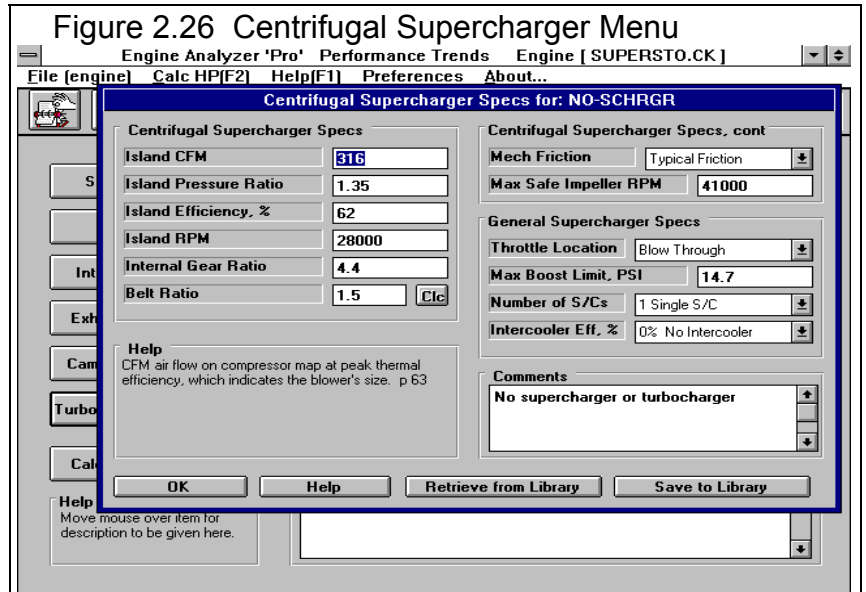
Figure 2.26 Centrifugal Supercharger Menu

Engine Analyzer 'Pro' Performance Trends Engine [ SUPERSTO.CK ]

File (engine) Calc HP(F2) Help(F1) Preferences About...

Centrifugal Supercharger Specs for: NO-SCHRGR

Centrifugal Supercharger Specs

| | |
|---|---|
| Island CFM | 316 |
| Island Pressure Ratio | 1.35 |
| Island Efficiency, % | 62 |
| Island RPM | 28000 |
| Internal Gear Ratio | 4.4 |
| Belt Ratio | 1.5 |

Clc

Centrifugal Supercharger Specs, cont

| | |
|---|---|
| Mech Friction | Typical Friction |
| Max Safe Impeller RPM | 41000 |

General Supercharger Specs

| | |
|---|---|
| Throttle Location | Blow Through |
| Max Boost Limit, PSI | 14.7 |
| Number of S/Cs | 1 Single S/C |
| Intercooler Eff, % | 0% No Intercooler |

Help
CFM air flow on compressor map at peak thermal efficiency, which indicates the blower's size. p 63

Comments
No supercharger or turbocharger

OK Help Retrieve from Library Save to Library

S
Int
Exh
Cam
Turbo
Calc

Help
Move mouse over item for description to be given here.